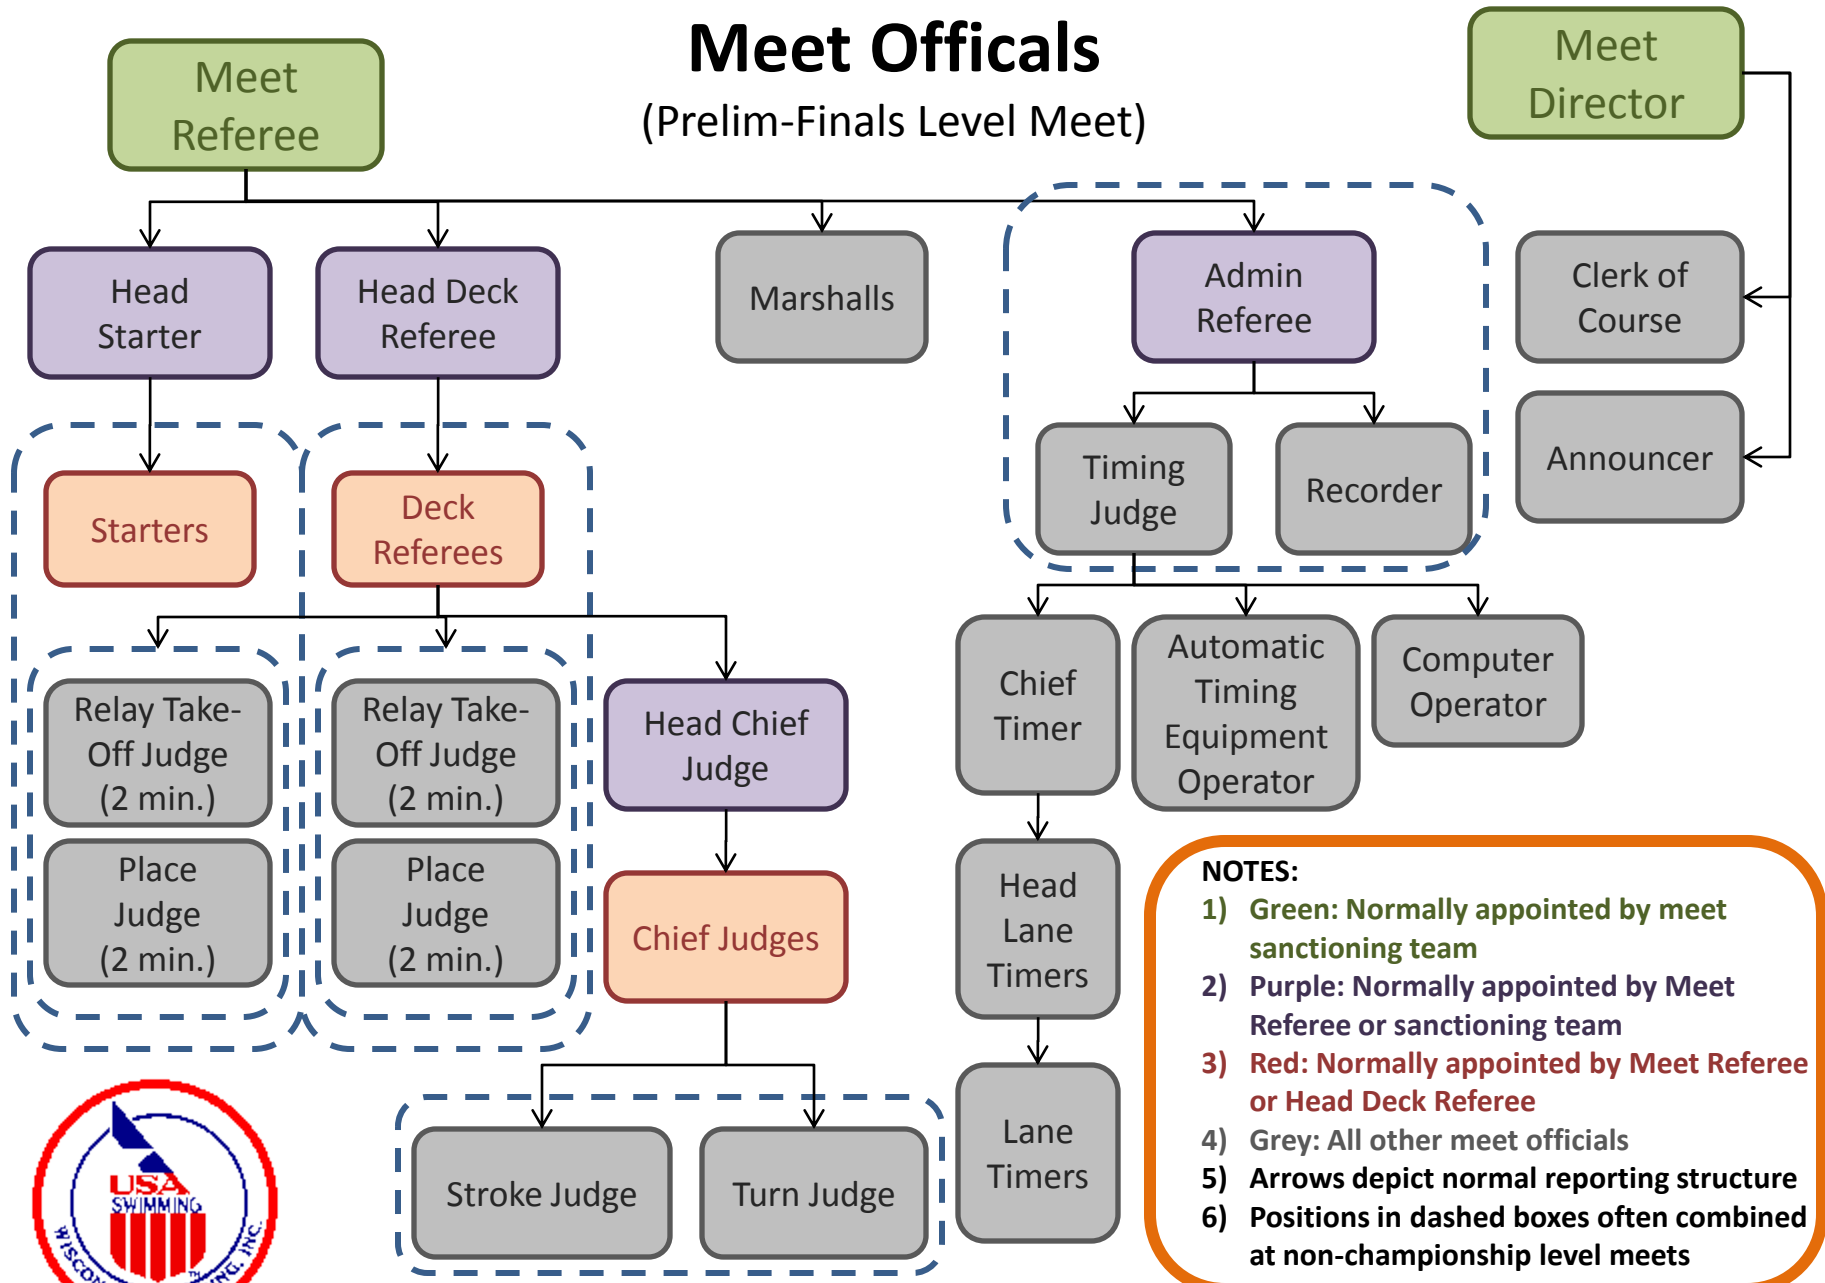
Meet Officals
(Prelim-Finals Level Meet)

Meet Referee

Meet Director

Head Starter

Head Deck Referee

Marshalls

Admin Referee

Clerk of Course

Announcer

Starters

Deck Referees

Timing Judge

Recorder

Relay Take-Off Judge (2 min.)

Place Judge (2 min.)

Relay Take-Off Judge (2 min.)

Place Judge (2 min.)

Head Chief Judge

Chief Judges

Chief Timer

Automatic Timing Equipment Operator

Computer Operator

Head Lane Timers

Lane Timers

Stroke Judge

Turn Judge

NOTES:
1) Green: Normally appointed by meet sanctioning team
2) Purple: Normally appointed by Meet Referee or sanctioning team
3) Red: Normally appointed by Meet Referee or Head Deck Referee
4) Grey: All other meet officials
5) Arrows depict normal reporting structure
6) Positions in dashed boxes often combined at non-championship level meets

USA SWIMMING
WISCO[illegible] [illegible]NG, INC.